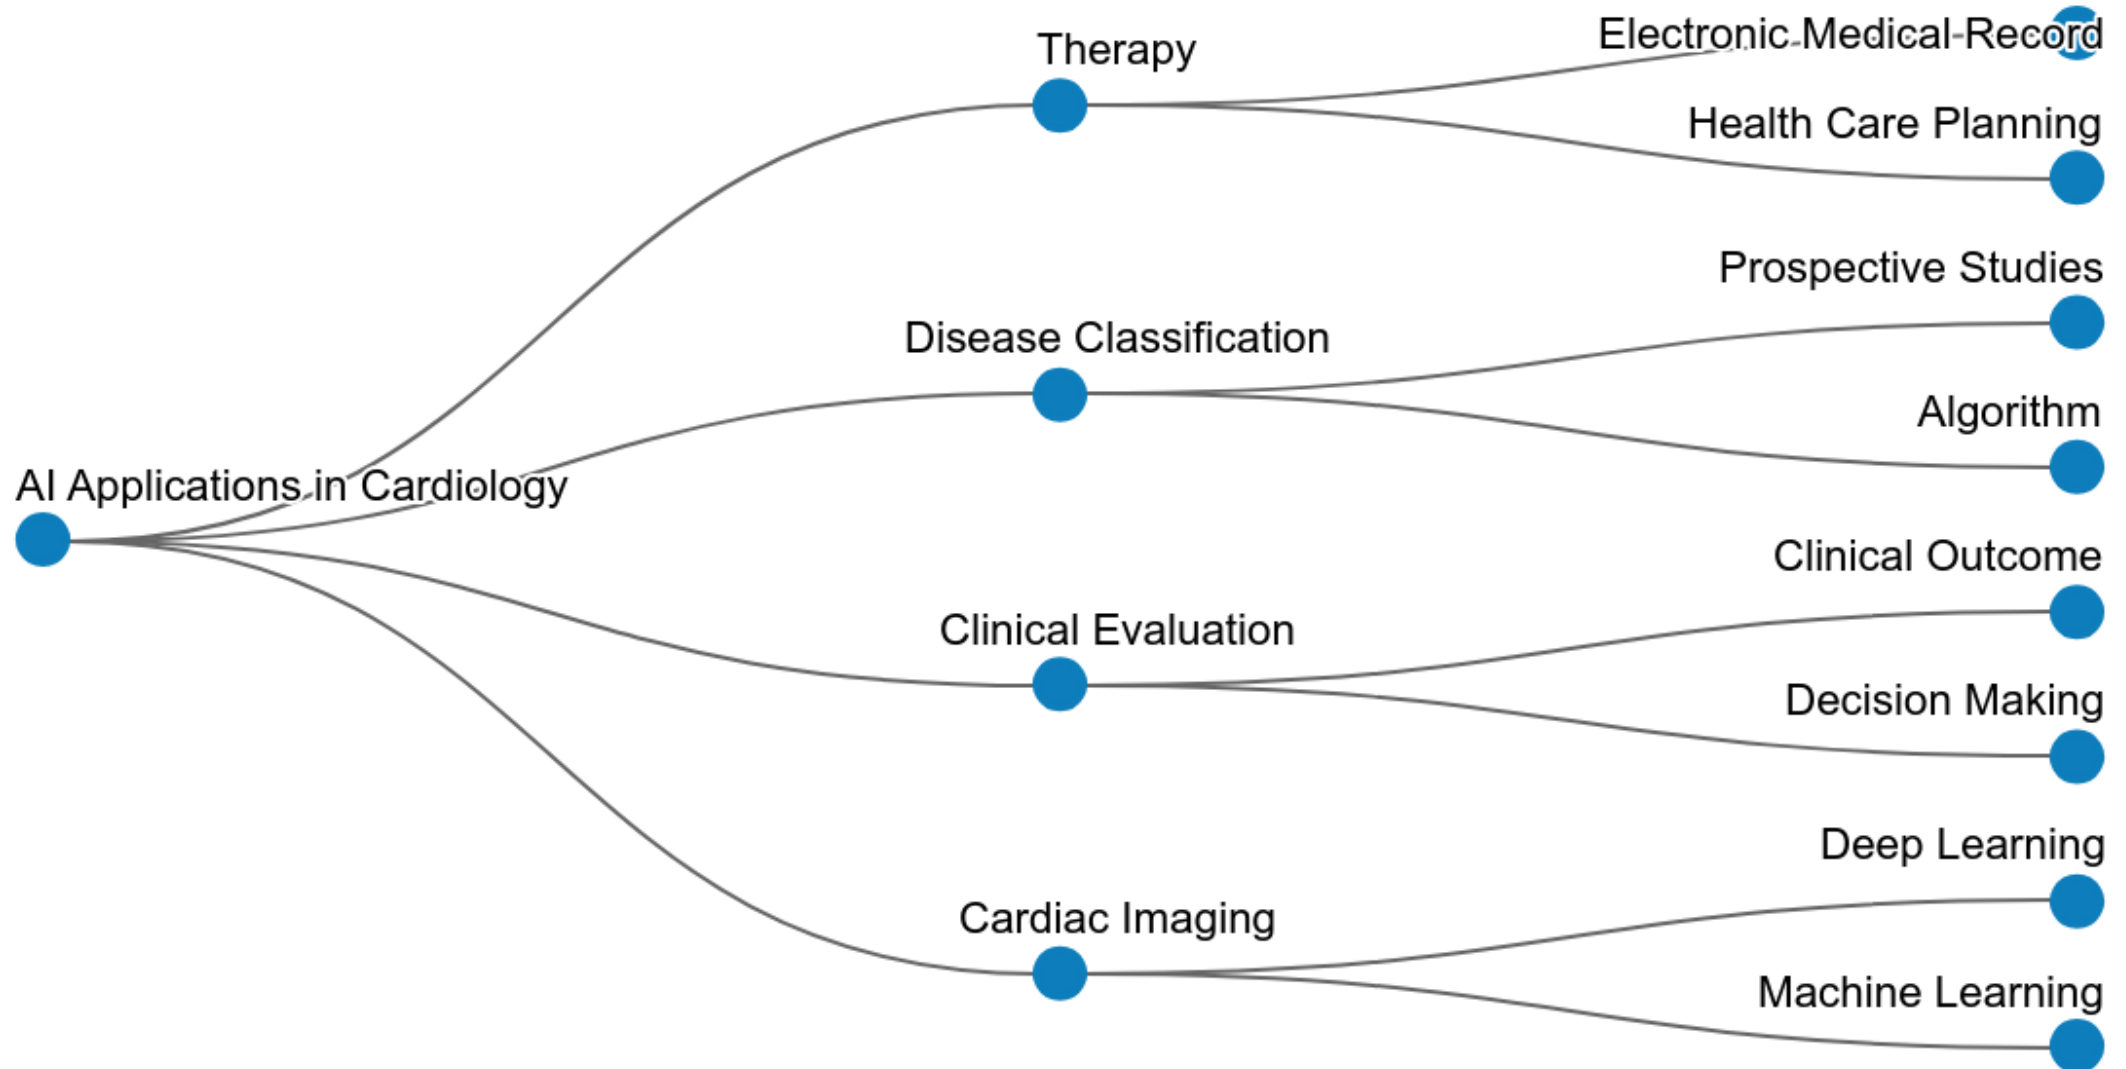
AI Applications in Cardiology

Therapy

Electronic Medical Record

Health Care Planning

Disease Classification

Prospective Studies

Algorithm

Clinical Evaluation

Clinical Outcome

Decision Making

Cardiac Imaging

Deep Learning

Machine Learning